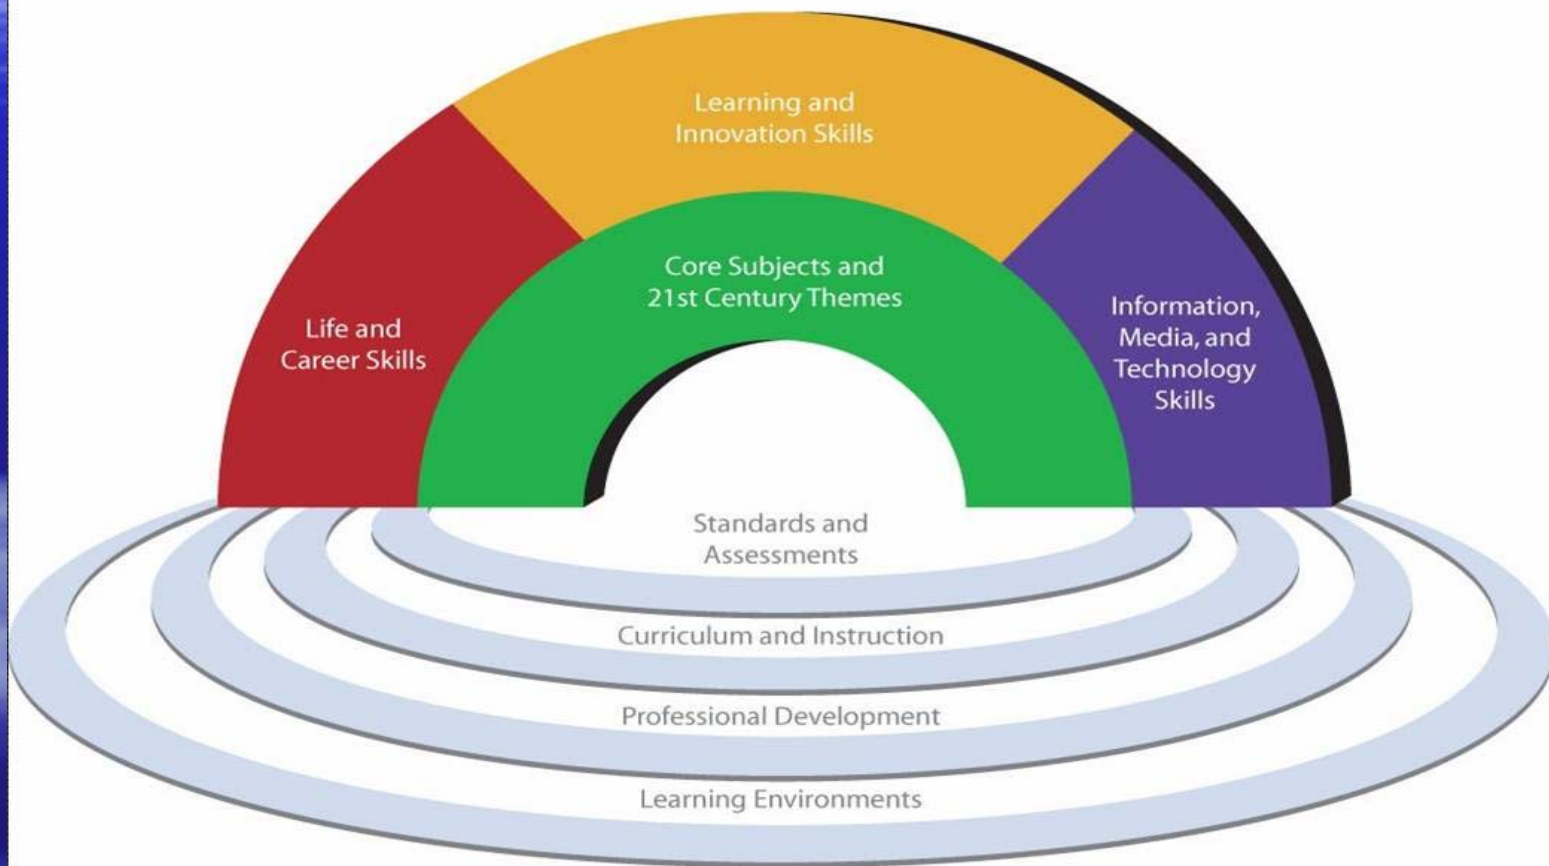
Learning and Innovation Skills

Life and Career Skills

Core Subjects and 21st Century Themes

Information, Media, and Technology Skills

Standards and Assessments

Curriculum and Instruction

Professional Development

Learning Environments